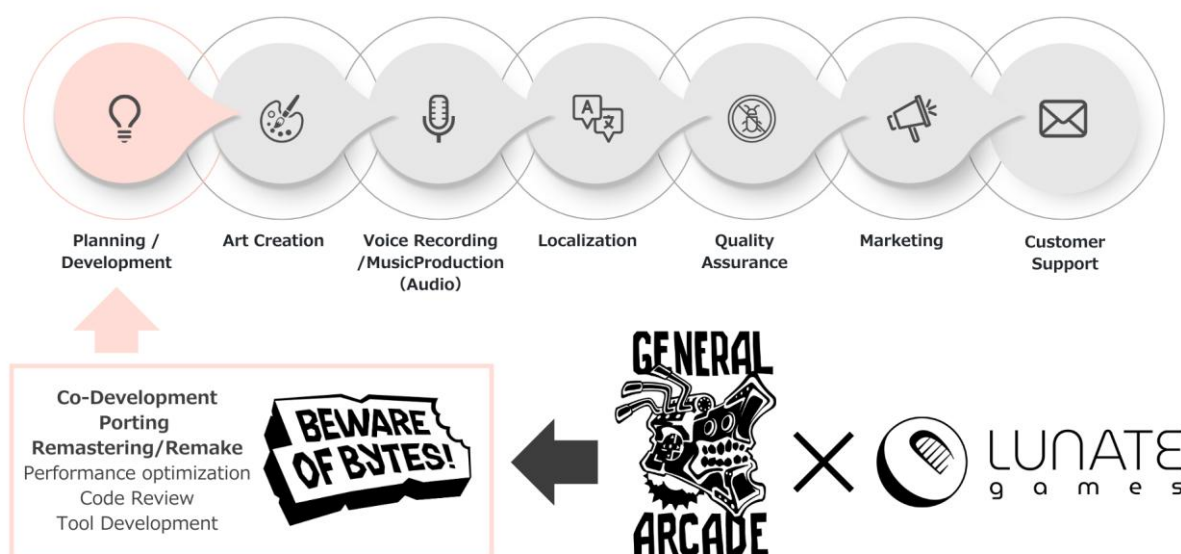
Planning / Development

Art Creation

Voice Recording /MusicProduction (Audio)

Localization

Quality Assurance

Marketing

Customer Support

Co-Development
Porting
Remastering/Remake
Performance optimization
Code Review
Tool Development

BEWARE OF BYTES!

GENERAL ARCADE

×

LUNATE games